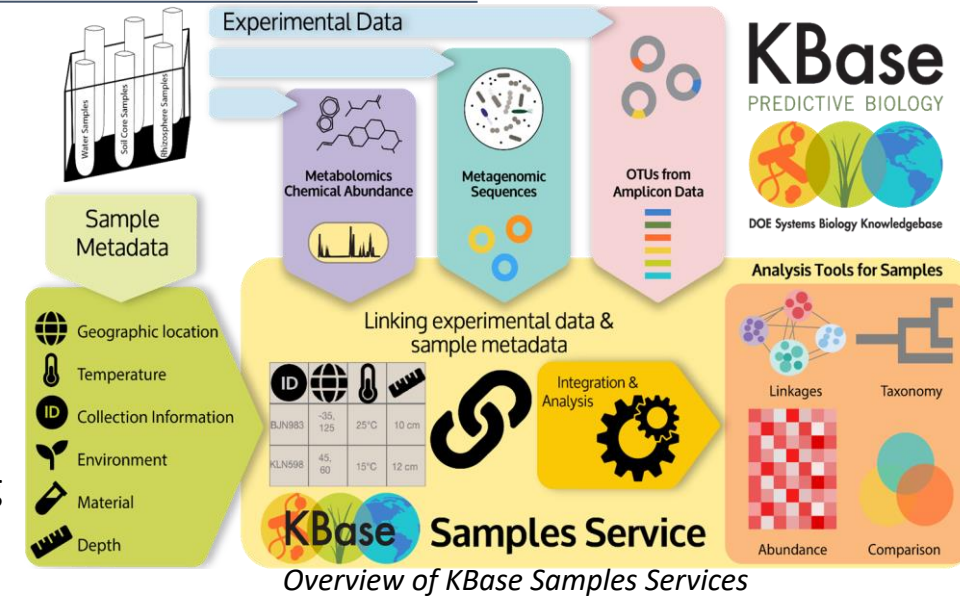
Experimental Data

Water Samples
Soil Core Samples
Rhizosphere Samples

Metabolomics Chemical Abundance

Metagenomic Sequences

OTUs from Amplicon Data

KBase
PREDICTIVE BIOLOGY
DOE Systems Biology Knowledgebase

Sample Metadata

Geographic location
Temperature
Collection Information
Environment
Material
Depth

Linking experimental data & sample metadata

| ID | | | |
|---|---|---|---|
| BJN983 | -35, 125 | 25°C | 10 cm |
| KLN598 | 45, 60 | 15°C | 12 cm |

Integration & Analysis

Analysis Tools for Samples
Linkages
Taxonomy
Abundance
Comparison

KBase Samples Service

Overview of KBase Samples Services